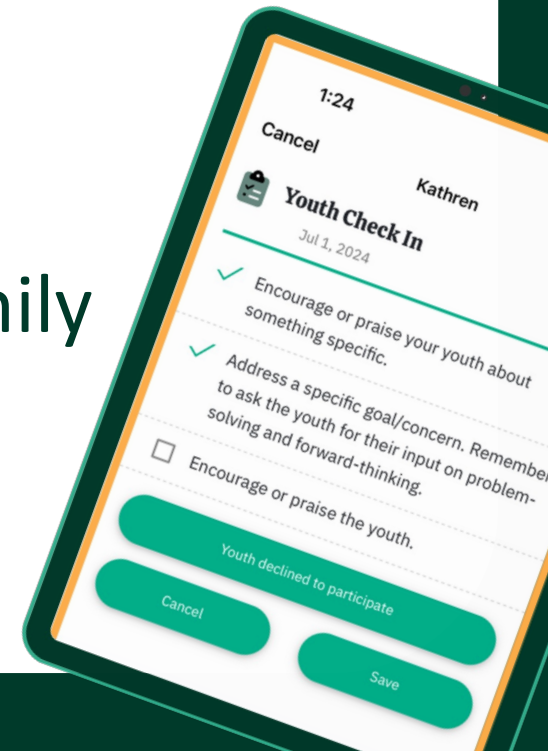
nily

1:24

Cancel

Kathren

Youth Check In

Jul 1, 2024

Encourage or praise your youth about something specific.

Address a specific goal/concern. Remember to ask the youth for their input on problem-solving and forward-thinking.

Encourage or praise the youth.

Youth declined to participate

Cancel

Save